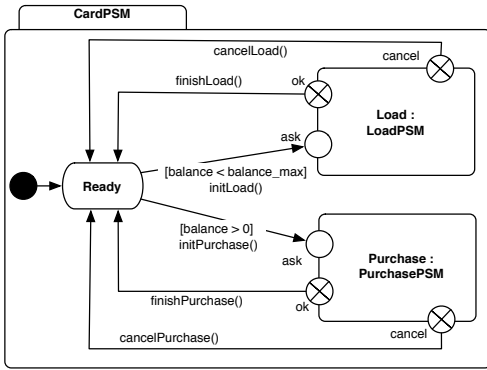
CardPSM

cancelLoad()

cancel

finishLoad()

ok

Load : LoadPSM

ask

Ready

[balance < balance_max] initLoad()

[balance > 0] initPurchase()

ask

Purchase : PurchasePSM

finishPurchase()

ok

cancel

cancelPurchase()